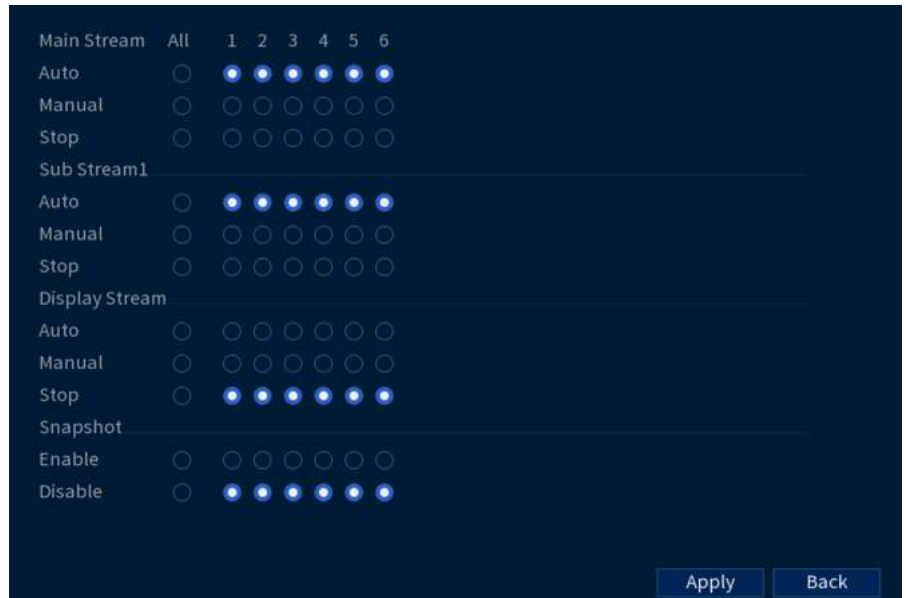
| Main Stream | All | 1 | 2 | 3 | 4 | 5 | 6 |
|---|---|---|---|---|---|---|---|
| Auto | | | | | | | |
| Manual | | | | | | | |
| Stop | | | | | | | |

Sub Stream1

Auto

Manual

Stop

Display Stream

Auto

Manual

Stop

Snapshot

Enable

Disable

Apply Back